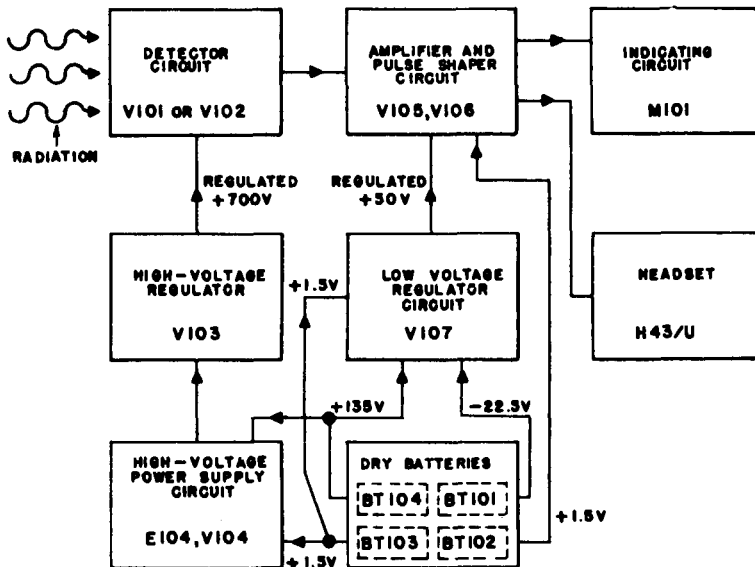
DETECTOR CIRCUIT

V101 OR V102

RADIATION

AMPLIFIER AND PULSE SHAPER CIRCUIT

V105, V106

INDICATING CIRCUIT

M101

REGULATED +700V

REGULATED +50V

HIGH-VOLTAGE REGULATOR

V103

+1.5V

LOW VOLTAGE REGULATOR CIRCUIT

V107

HEADSET

H43/U

+135V

-22.5V

HIGH-VOLTAGE POWER SUPPLY CIRCUIT

E104, V104

DRY BATTERIES

BT104

BT101

BT103

BT102

+1.5V

+1.5V